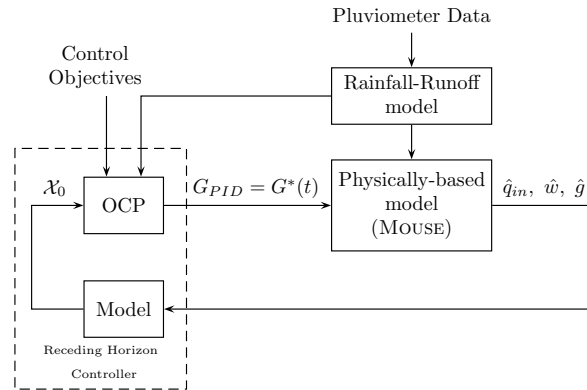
Pluviometer Data

Control Objectives

Rainfall-Runoff model

$\mathcal{X}_0$

OCP

$G_{PID} = G^*(t)$

Physically-based model (Mouse)

$\hat{q}_{in},\ \hat{w},\ \hat{g}$

Model

Receding Horizon Controller